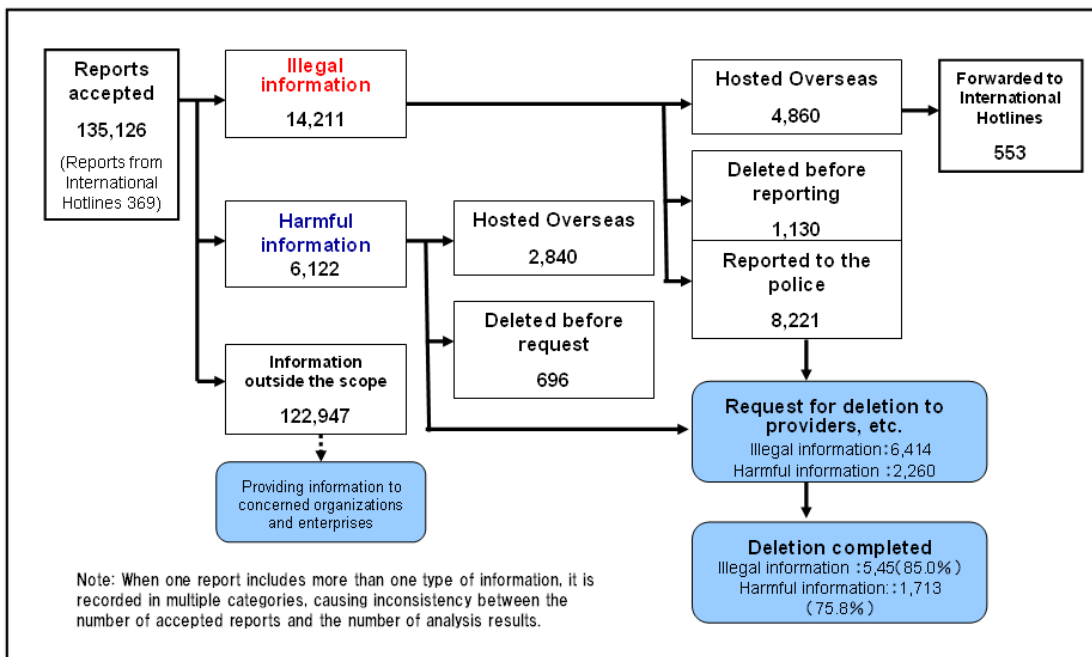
Reports accepted
135,126
(Reports from International Hotlines 369)

Illegal information
14,211

Harmful information
6,122

Information outside the scope
122,947

Providing information to concerned organizations and enterprises

Hosted Overseas
2,840

Deleted before request
696

Hosted Overseas
4,860

Forwarded to International Hotlines
553

Deleted before reporting
1,130

Reported to the police
8,221

Request for deletion to providers, etc.
Illegal information：6,414
Harmful information ：2,260

Deletion completed
Illegal information ：5,45(85.0%)
Harmful information：1,713 (75.8%)

Note: When one report includes more than one type of information, it is recorded in multiple categories, causing inconsistency between the number of accepted reports and the number of analysis results.